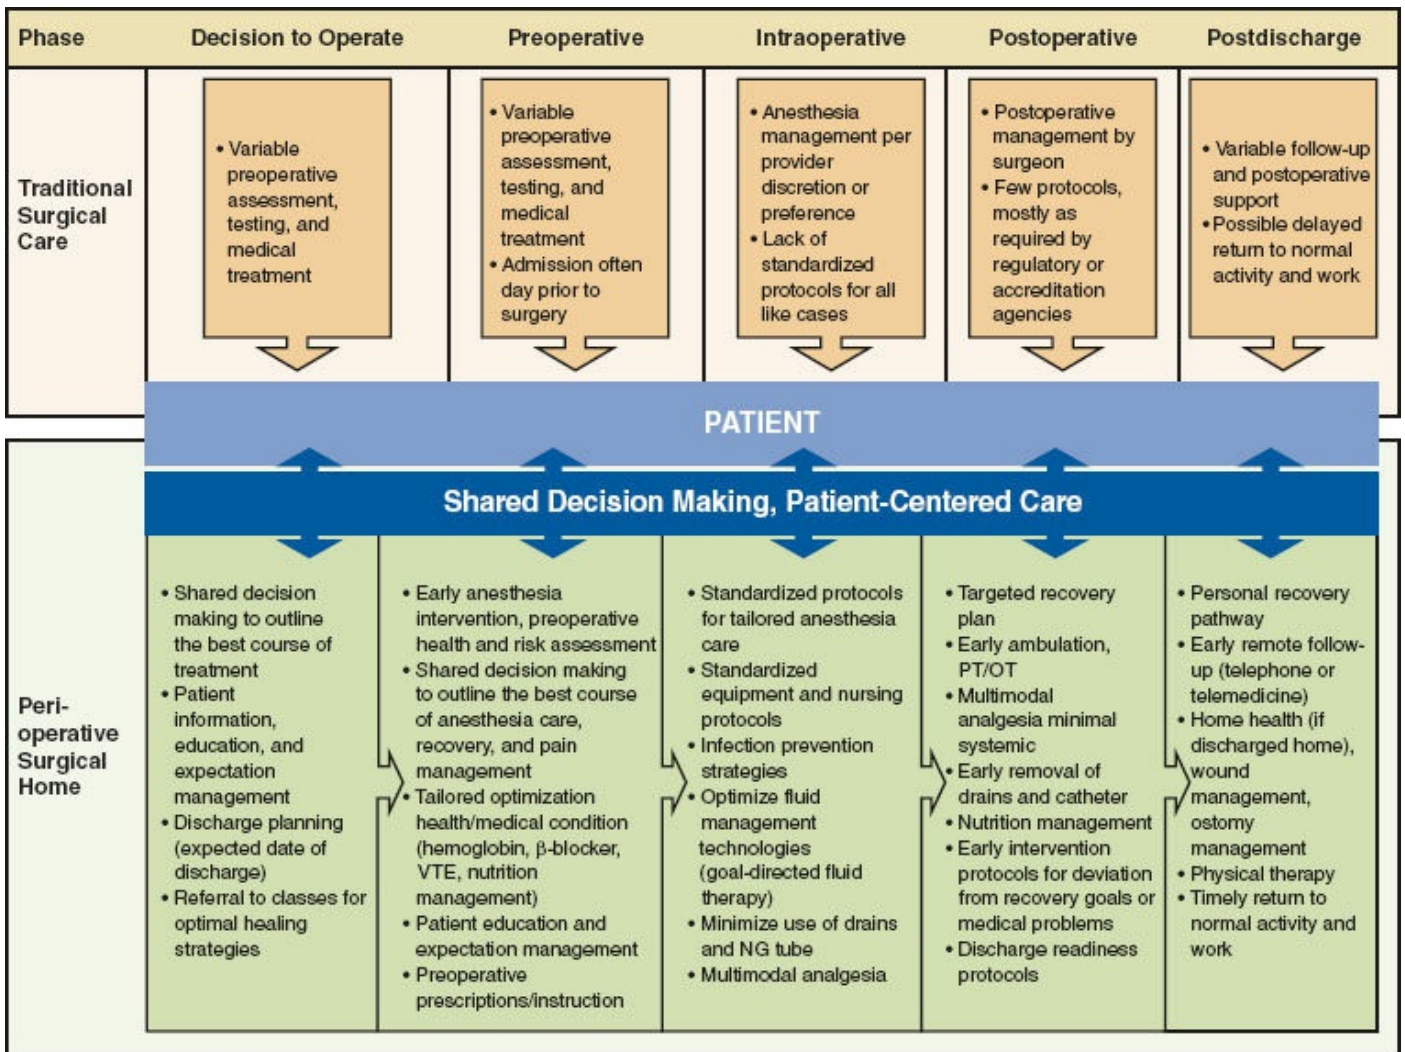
| Phase | Decision to Operate | Preoperative | Intraoperative | Postoperative | Postdischarge |
|---|---|---|---|---|---|
| Traditional Surgical Care | • Variable preoperative assessment, testing, and medical treatment | • Variable preoperative assessment, testing, and medical treatment<br>• Admission often day prior to surgery | • Anesthesia management per provider discretion or preference<br>• Lack of standardized protocols for all like cases | • Postoperative management by surgeon<br>• Few protocols, mostly as required by regulatory or accreditation agencies | • Variable follow-up and postoperative support<br>• Possible delayed return to normal activity and work |

PATIENT

Shared Decision Making, Patient-Centered Care

| Peri-operative Surgical Home | • Shared decision making to outline the best course of treatment<br>• Patient information, education, and expectation management<br>• Discharge planning (expected date of discharge)<br>• Referral to classes for optimal healing strategies | • Early anesthesia intervention, preoperative health and risk assessment<br>• Shared decision making to outline the best course of anesthesia care, recovery, and pain management<br>• Tailored optimization health/medical condition (hemoglobin, β-blocker, VTE, nutrition management)<br>• Patient education and expectation management<br>• Preoperative prescriptions/instruction | • Standardized protocols for tailored anesthesia care<br>• Standardized equipment and nursing protocols<br>• Infection prevention strategies<br>• Optimize fluid management technologies (goal-directed fluid therapy)<br>• Minimize use of drains and NG tube<br>• Multimodal analgesia | • Targeted recovery plan<br>• Early ambulation, PT/OT<br>• Multimodal analgesia minimal systemic<br>• Early removal of drains and catheter<br>• Nutrition management<br>• Early intervention protocols for deviation from recovery goals or medical problems<br>• Discharge readiness protocols | • Personal recovery pathway<br>• Early remote follow-up (telephone or telemedicine)<br>• Home health (if discharged home), wound management, ostomy management<br>• Physical therapy<br>• Timely return to normal activity and work |
|---|---|---|---|---|---|